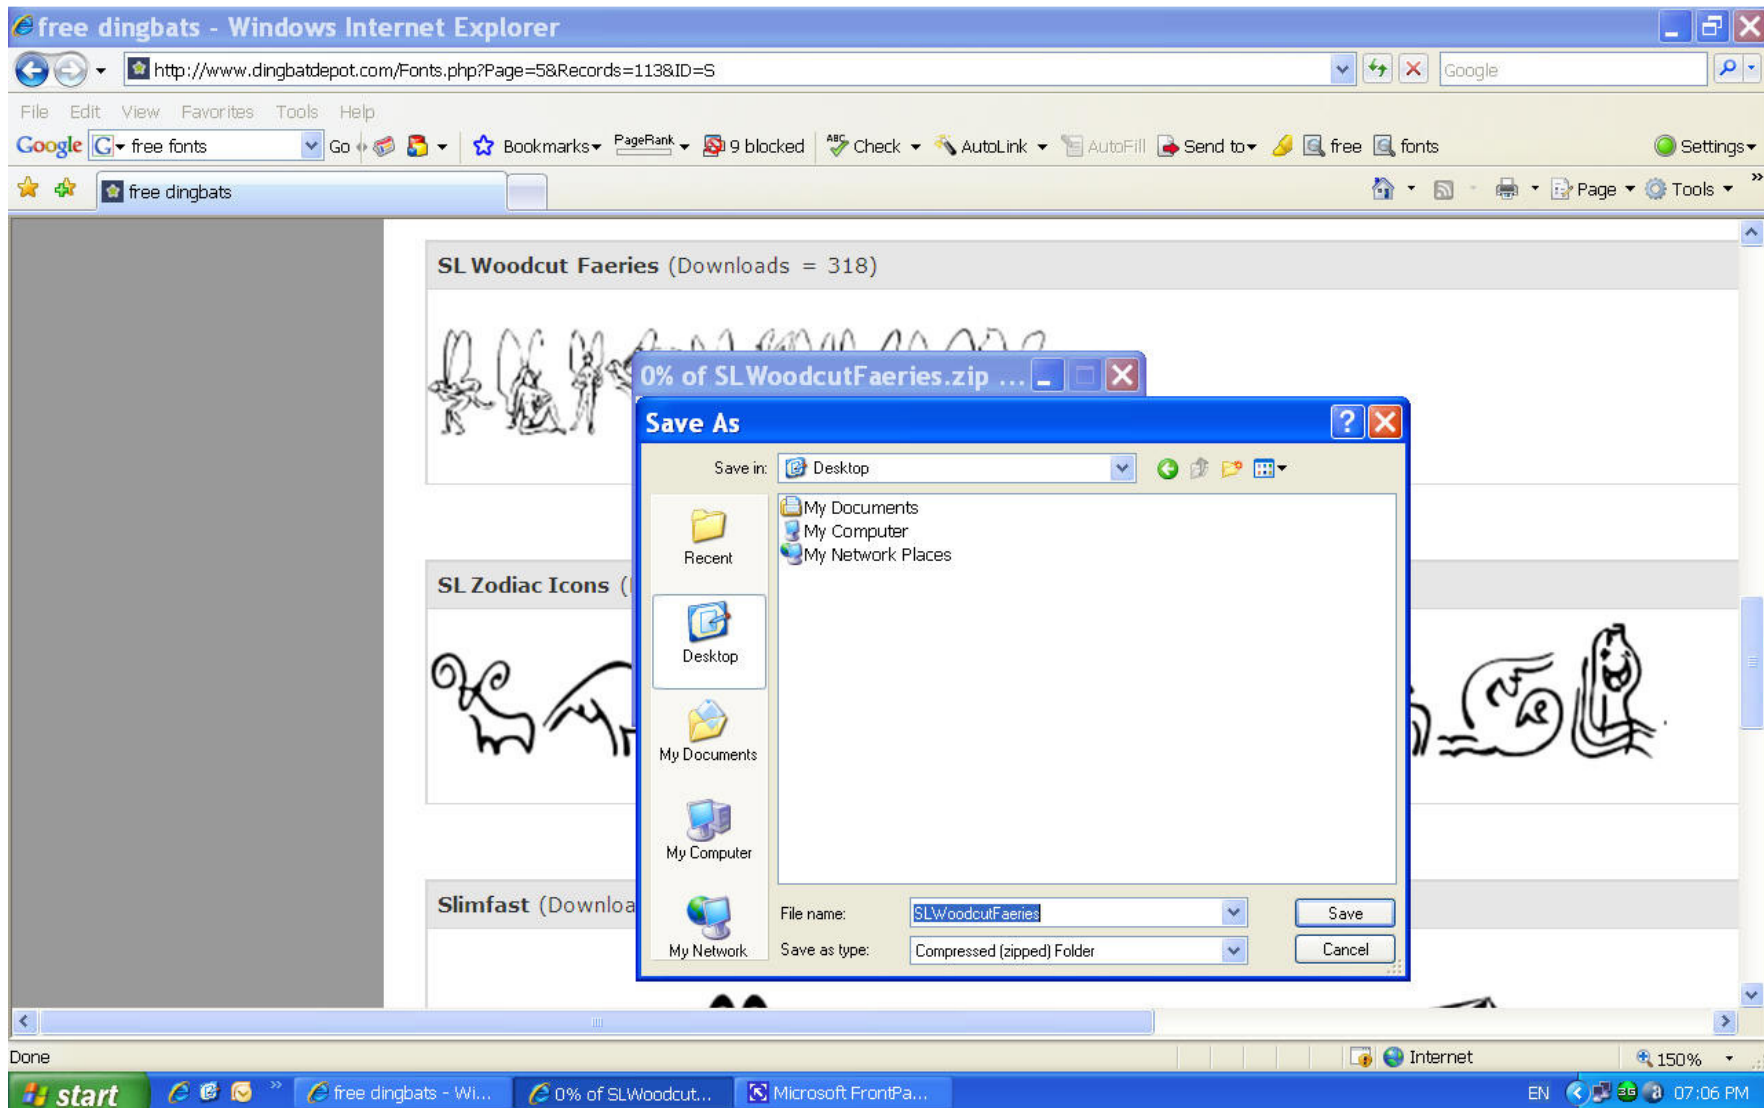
free dingbats - Windows Internet Explorer

http://www.dingbatdepot.com/Fonts.php?Page=5&Records=113&ID=S

Google

File Edit View Favorites Tools Help

Google free fonts Go Bookmarks PageRank 9 blocked Check AutoLink AutoFill Send to free fonts Settings

free dingbats

Page Tools

SL Woodcut Faeries (Downloads = 318)

0% of SLWoodcutFaeries.zip ...

Save As

Save in: Desktop

My Documents
My Computer
My Network Places

Recent
Desktop
My Documents
My Computer
My Network

File name: SLWoodcutFaeries
Save as type: Compressed (zipped) Folder

Save
Cancel

SL Zodiac Icons (

Slimfast (Downloa

Done

Internet

150%

start

free dingbats - Wi...
0% of SLWoodcut...
Microsoft FrontPa...

EN

07:06 PM